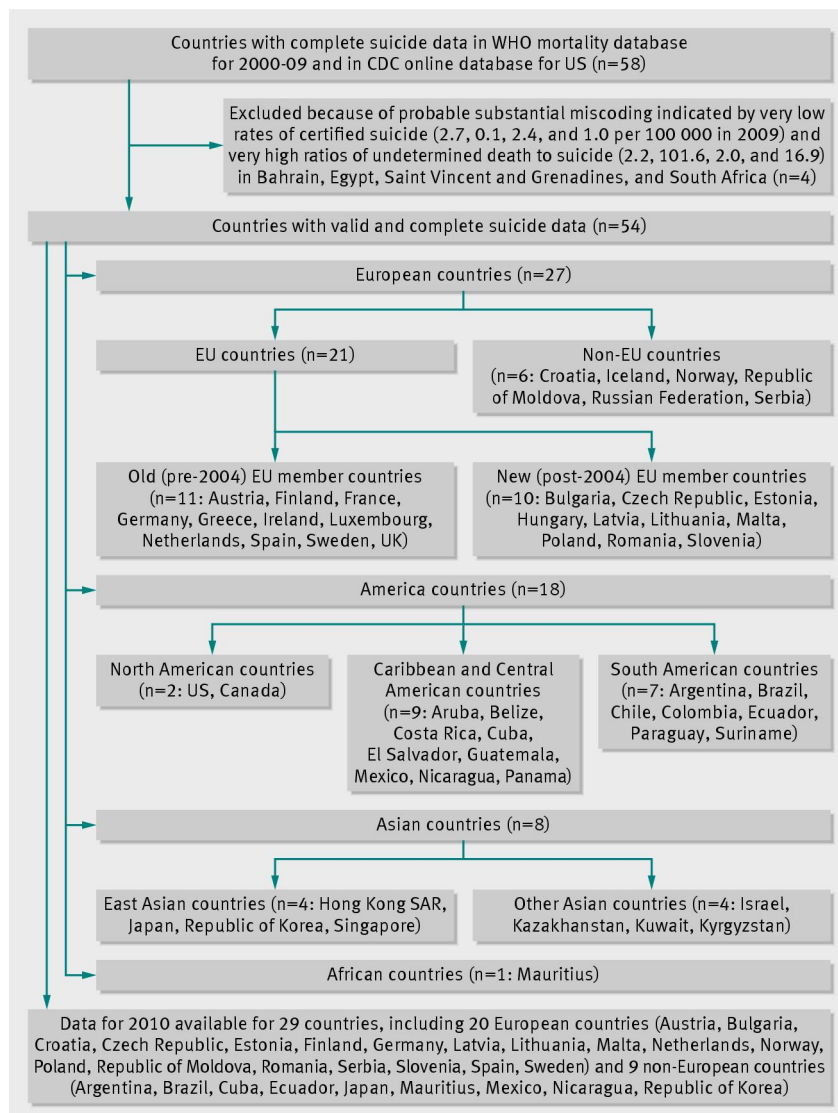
Countries with complete suicide data in WHO mortality database for 2000-09 and in CDC online database for US (n=58)

Excluded because of probable substantial miscoding indicated by very low rates of certified suicide (2.7, 0.1, 2.4, and 1.0 per 100 000 in 2009) and very high ratios of undetermined death to suicide (2.2, 101.6, 2.0, and 16.9) in Bahrain, Egypt, Saint Vincent and Grenadines, and South Africa (n=4)

Countries with valid and complete suicide data (n=54)

European countries (n=27)

EU countries (n=21)

Non-EU countries (n=6: Croatia, Iceland, Norway, Republic of Moldova, Russian Federation, Serbia)

Old (pre-2004) EU member countries (n=11: Austria, Finland, France, Germany, Greece, Ireland, Luxembourg, Netherlands, Spain, Sweden, UK)

New (post-2004) EU member countries (n=10: Bulgaria, Czech Republic, Estonia, Hungary, Latvia, Lithuania, Malta, Poland, Romania, Slovenia)

America countries (n=18)

North American countries (n=2: US, Canada)

Caribbean and Central American countries (n=9: Aruba, Belize, Costa Rica, Cuba, El Salvador, Guatemala, Mexico, Nicaragua, Panama)

South American countries (n=7: Argentina, Brazil, Chile, Colombia, Ecuador, Paraguay, Suriname)

Asian countries (n=8)

East Asian countries (n=4: Hong Kong SAR, Japan, Republic of Korea, Singapore)

Other Asian countries (n=4: Israel, Kazakhanstan, Kuwait, Kyrgyzstan)

African countries (n=1: Mauritius)

Data for 2010 available for 29 countries, including 20 European countries (Austria, Bulgaria, Croatia, Czech Republic, Estonia, Finland, Germany, Latvia, Lithuania, Malta, Netherlands, Norway, Poland, Republic of Moldova, Romania, Serbia, Slovenia, Spain, Sweden) and 9 non-European countries (Argentina, Brazil, Cuba, Ecuador, Japan, Mauritius, Mexico, Nicaragua, Republic of Korea)